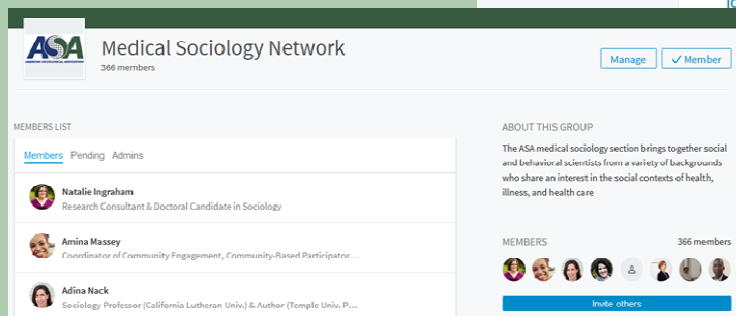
ASA
AMERICAN SOCIOLOGICAL ASSOCIATION

Medical Sociology Network
366 members

Manage
Member

MEMBERS LIST

Members Pending Admins

Natalie Ingraham
Research Consultant & Doctoral Candidate in Sociology

Amina Massey
Coordinator of Community Engagement, Community-Based Participator...

Adina Nack
Sociology Professor (California Lutheran Univ.) & Author (Temple Univ. P...

ABOUT THIS GROUP

The ASA medical sociology section brings together social and behavioral scientists from a variety of backgrounds who share an interest in the social contexts of health, illness, and health care

MEMBERS
366 members

Invite others